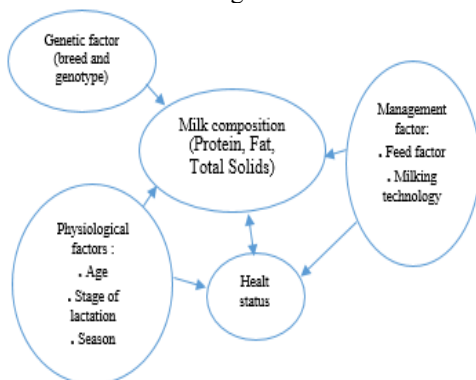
Genetic factor (breed and genotype)

Milk composition (Protein, Fat, Total Solids)

Management factor:
. Feed factor
. Milking technology

Physiological factors :
. Age
. Stage of lactation
. Season

Healt status